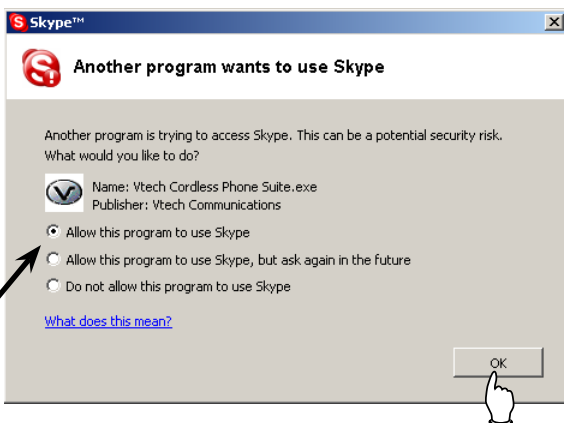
Skype™

Another program wants to use Skype

Another program is trying to access Skype. This can be a potential security risk. What would you like to do?

Name: Vtech Cordless Phone Suite.exe
Publisher: Vtech Communications

Allow this program to use Skype

Allow this program to use Skype, but ask again in the future

Do not allow this program to use Skype

What does this mean?

OK